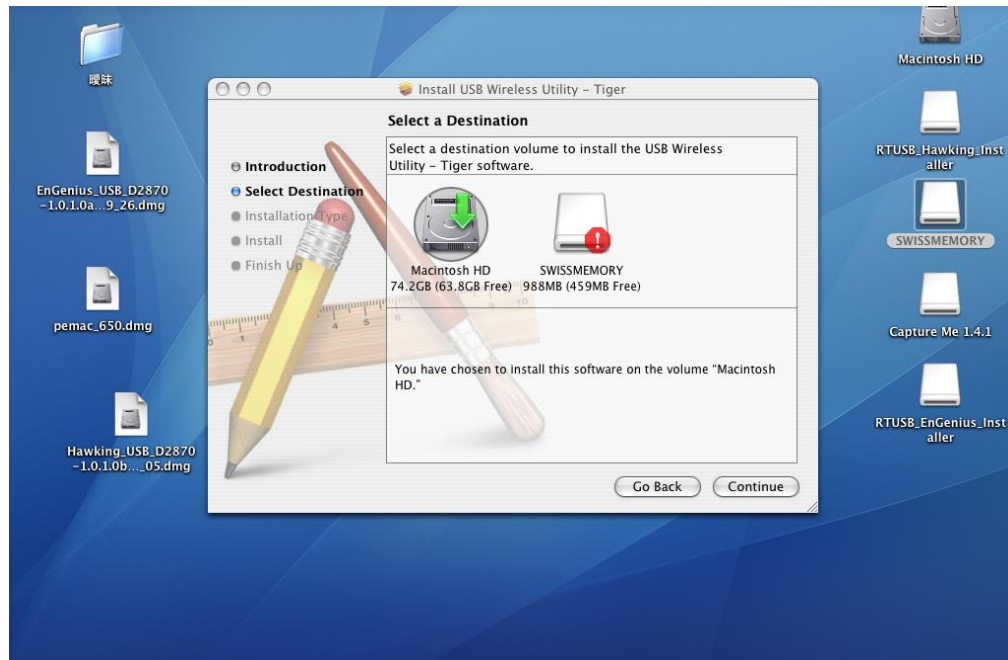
暧昧

EnGenius_USB_D2870
-1.0.1.0a...9_26.dmg

pemac_650.dmg

Hawking_USB_D2870
-1.0.1.0b..._05.dmg

Install USB Wireless Utility - Tiger

Select a Destination

Introduction
Select Destination
Installation Type
Install
Finish Up

Select a destination volume to install the USB Wireless Utility - Tiger software.

Macintosh HD
74.2GB (63.8GB Free)

SWISSMEMORY
988MB (459MB Free)

You have chosen to install this software on the volume "Macintosh HD."

Go Back
Continue

Macintosh HD

RTUSB_Hawking_Installer

SWISSMEMORY

Capture Me 1.4.1

RTUSB_EnGenius_Installer